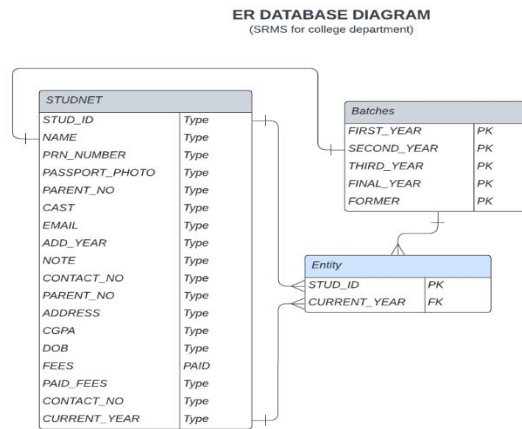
ER DATABASE DIAGRAM
(SRMS for college department)

| STUDNET | |
|---|---|
| STUD_ID | Type |
| NAME | Type |
| PRN_NUMBER | Type |
| PASSPORT_PHOTO | Type |
| PARENT_NO | Type |
| CAST | Type |
| EMAIL | Type |
| ADD_YEAR | Type |
| NOTE | Type |
| CONTACT_NO | Type |
| PARENT_NO | Type |
| ADDRESS | Type |
| CGPA | Type |
| DOB | Type |
| FEES | PAID |
| PAID_FEES | Type |
| CONTACT_NO | Type |
| CURRENT_YEAR | Type |

| Batches | |
|---|---|
| FIRST_YEAR | PK |
| SECOND_YEAR | PK |
| THIRD_YEAR | PK |
| FINAL_YEAR | PK |
| FORMER | PK |

| Entity | |
|---|---|
| STUD_ID | PK |
| CURRENT_YEAR | FK |